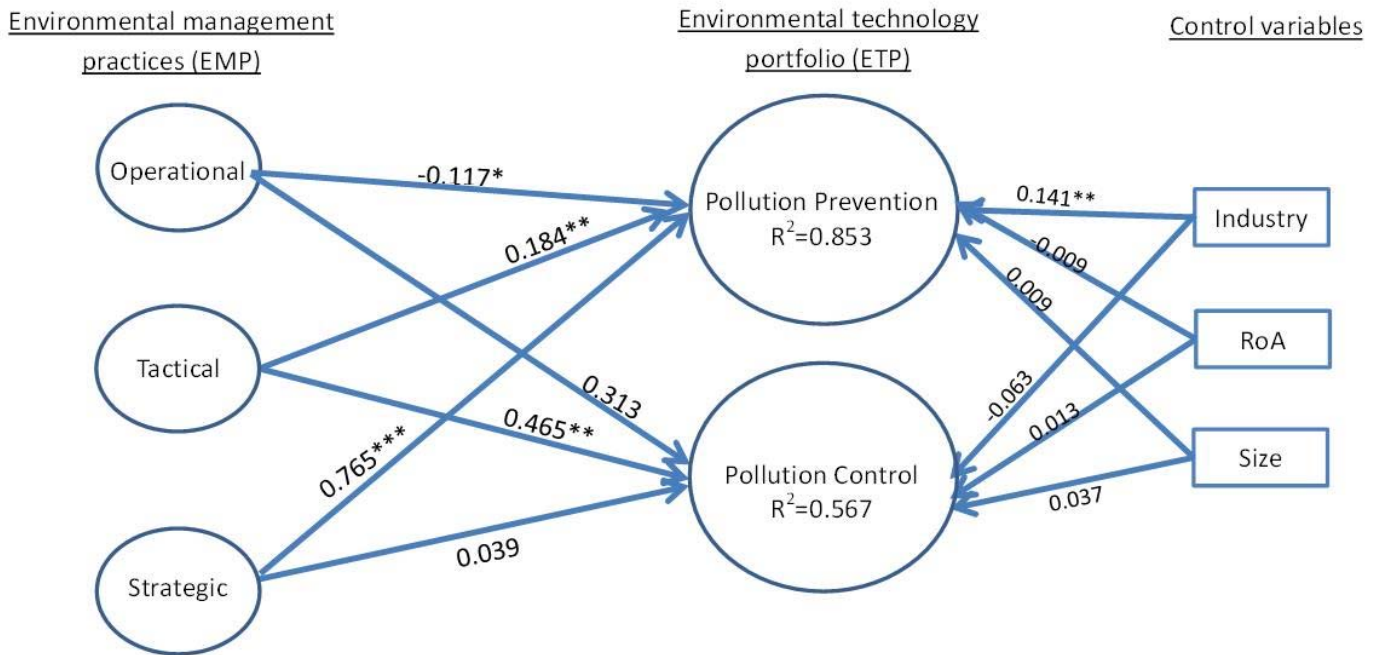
Environmental management practices (EMP)

Environmental technology portfolio (ETP)

Control variables

Operational

Tactical

Strategic

-0.117*

0.184**

0.313

0.465**

0.765***

0.039

Pollution Prevention
$R^2$=0.853

Pollution Control
$R^2$=0.567

0.141**

-0.009

0.009

-0.063

0.013

0.037

Industry

RoA

Size